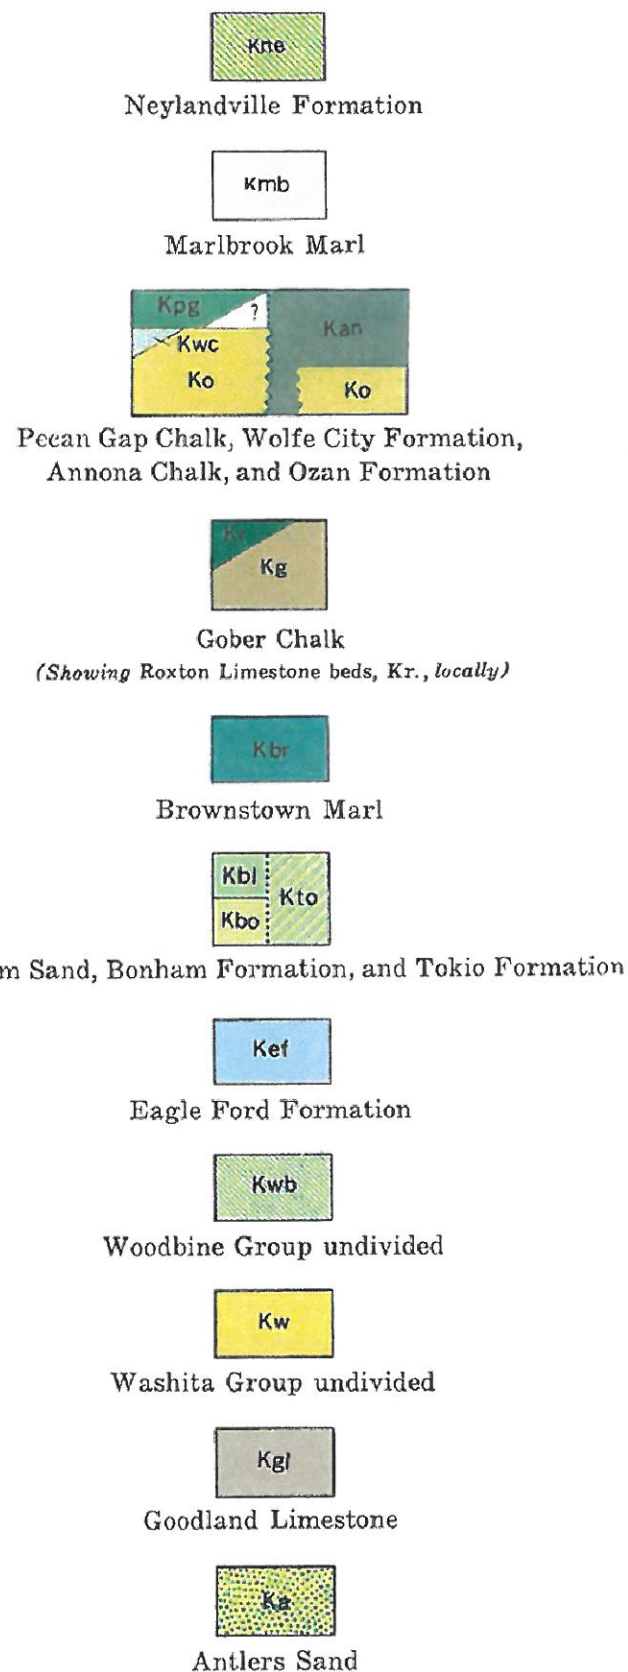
Kne
Neylandville Formation

Kmb
Marlbrook Marl

Kpg
?
Kwc
Ko
Kan
Ko
Pecan Gap Chalk, Wolfe City Formation, Annona Chalk, and Ozan Formation

Kr
Kg
Gober Chalk
(Showing Roxton Limestone beds, Kr., locally)

Kbr
Brownstown Marl

Kbl
Kbo
Kto
m Sand, Bonham Formation, and Tokio Formation

Kef
Eagle Ford Formation

Kwb
Woodbine Group undivided

Kw
Washita Group undivided

Kgl
Goodland Limestone

Ka
Antlers Sand